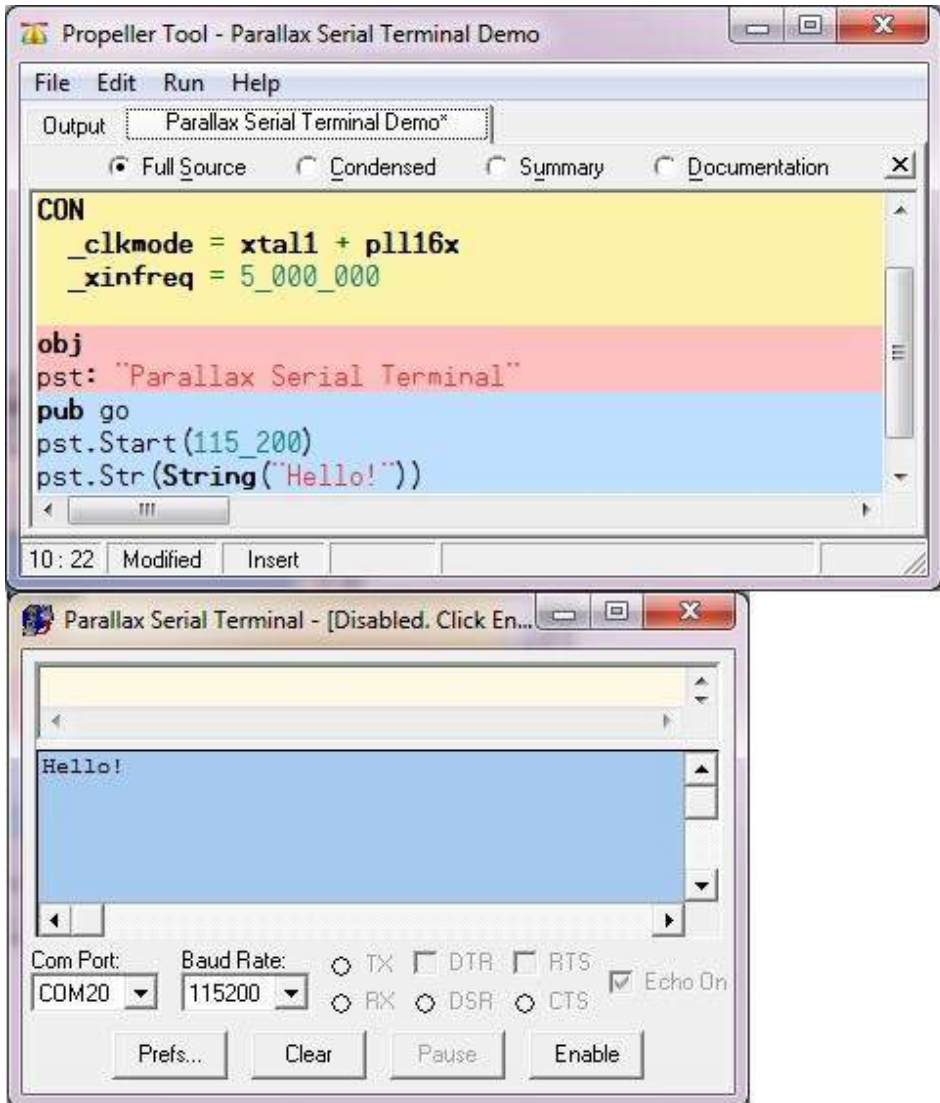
Propeller Tool - Parallax Serial Terminal Demo

File Edit Run Help

Output Parallax Serial Terminal Demo*

Full Source Condensed Summary Documentation

CON
  _clkmode = xtal1 + pll16x
  _xinfreq = 5_000_000

obj
pst: "Parallax Serial Terminal"
pub go
pst.Start(115_200)
pst.Str(String("Hello!"))

10 : 22 Modified Insert

Parallax Serial Terminal - [Disabled. Click En...

Hello!

Com Port: COM20
Baud Rate: 115200
TX DTR RTS
RX DSR CTS
Echo On

Prefs... Clear Pause Enable